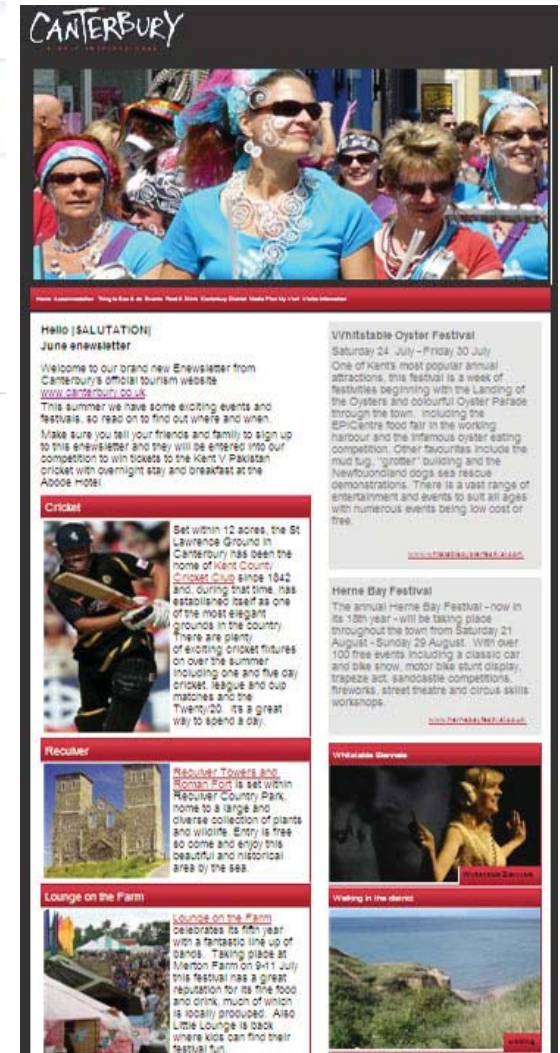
CANTERBURY
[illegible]

Home Accommodation Things to See & do Events Food & Drink Canterbury District Media Plan My Visit Visitor Information

Hello |$ALUTATION|
June enewsletter

Welcome to our brand new Enewsletter from Canterbury's official tourism website www.canterbury.co.uk

This summer we have some exciting events and festivals, so read on to find out where and when.

Make sure you tell your friends and family to sign up to this enewsletter and they will be entered into our competition to win tickets to the Kent V Pakistan cricket with overnight stay and breakfast at the Abode Hotel.

Cricket

Set within 12 acres, the St Lawrence Ground in Canterbury has been the home of Kent County Cricket Club since 1842 and, during that time, has established itself as one of the most elegant grounds in the country. There are plenty of exciting cricket fixtures on over the summer including one and five day cricket, league and cup matches and the Twenty/20. Its a great way to spend a day.

Reculver

Reculver Towers and Roman Fort is set within Reculver Country Park, home to a large and diverse collection of plants and wildlife. Entry is free so come and enjoy this beautiful and historical area by the sea.

Lounge on the Farm

Lounge on the Farm celebrates its fifth year with a fantastic line up of bands. Taking place at Merton Farm on 9-11 July this festival has a great reputation for its fine food and drink, much of which is locally produced. Also Little Lounge is back where kids can find their festival fun.

Whitstable Oyster Festival

Saturday 24 July – Friday 30 July

One of Kent's most popular annual attractions, this festival is a week of festivities beginning with the Landing of the Oysters and colourful Oyster Parade through the town. Including the EPICentre food fair in the working harbour and the infamous oyster eating competition. Other favourites include the mud tug, "grotter" building and the Newfoundland dogs sea rescue demonstrations. There is a vast range of entertainment and events to suit all ages with numerous events being low cost or free.

www.whitstableoysterfestival.com

Herne Bay Festival

The annual Herne Bay Festival - now in its 18th year - will be taking place throughout the town from Saturday 21 August - Sunday 29 August. With over 100 free events including a classic car and bike show, motor bike stunt display, trapeze act, sandcastle competitions, fireworks, street theatre and circus skills workshops.

www.hernebayfestival.co.uk

Whitstable Biennale

Whitstable Biennale

Walking in the district

Walking